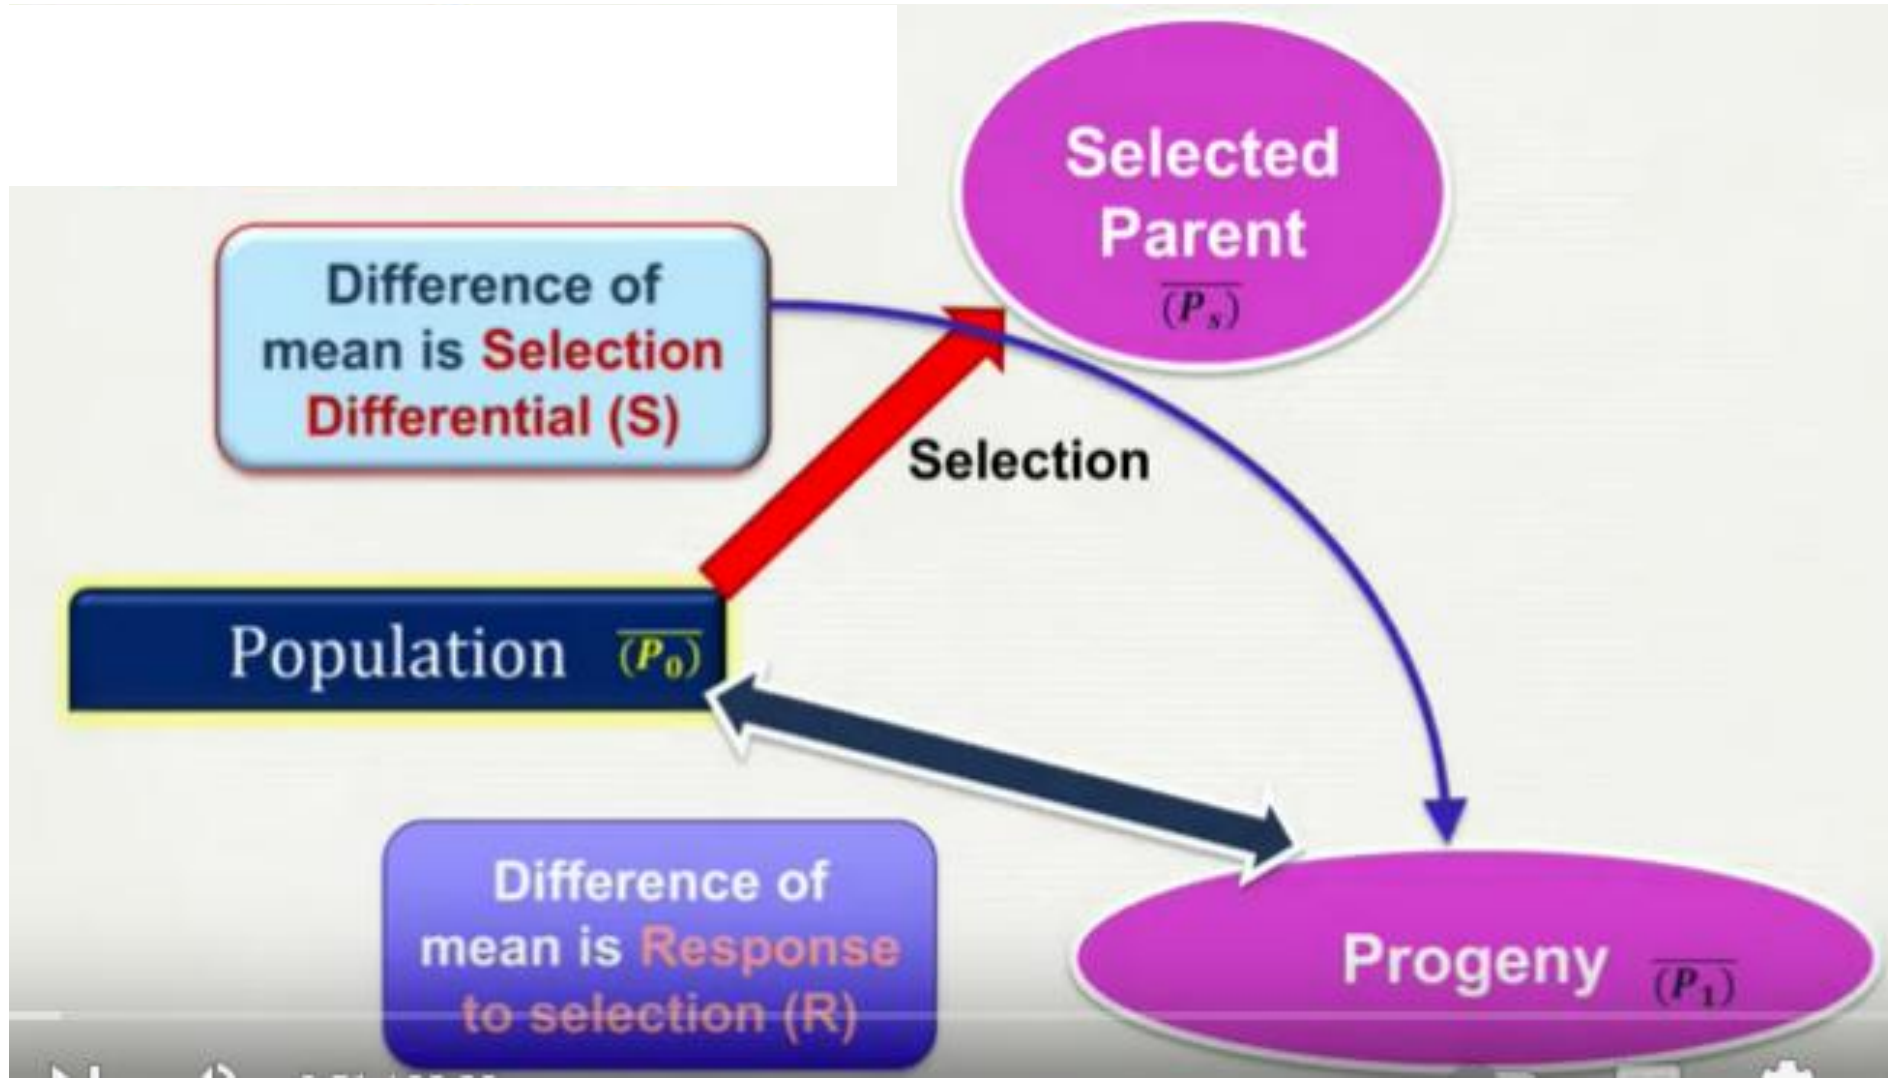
Selected Parent $\overline{(P_s)}$

Difference of mean is Selection Differential (S)

Selection

Population $\overline{(P_0)}$

Difference of mean is Response to selection (R)

Progeny $\overline{(P_1)}$